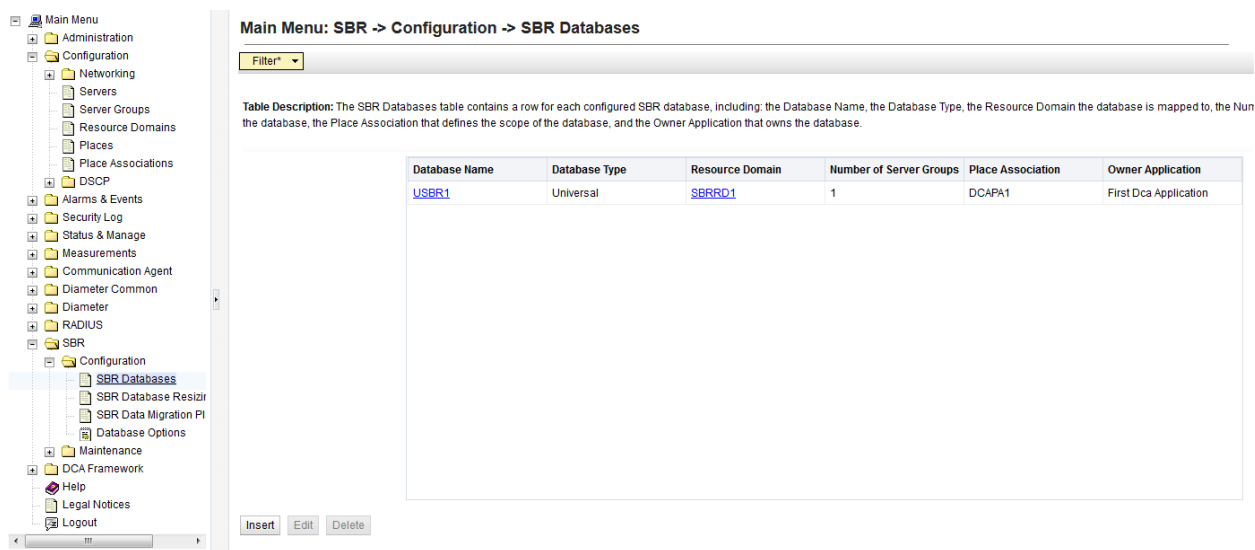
Main Menu
Administration
Configuration
Networking
Servers
Server Groups
Resource Domains
Places
Place Associations
DSCP
Alarms & Events
Security Log
Status & Manage
Measurements
Communication Agent
Diameter Common
Diameter
RADIUS
SBR
Configuration
SBR Databases
SBR Database Resizir
SBR Data Migration Pl
Database Options
Maintenance
DCA Framework
Help
Legal Notices
Logout

Main Menu: SBR -> Configuration -> SBR Databases

Filter*

**Table Description:** The SBR Databases table contains a row for each configured SBR database, including: the Database Name, the Database Type, the Resource Domain the database is mapped to, the Num the database, the Place Association that defines the scope of the database, and the Owner Application that owns the database.

| Database Name | Database Type | Resource Domain | Number of Server Groups | Place Association | Owner Application |
|---|---|---|---|---|---|
| USBR1 | Universal | SBRRD1 | 1 | DCAPA1 | First Dca Application |

Insert Edit Delete